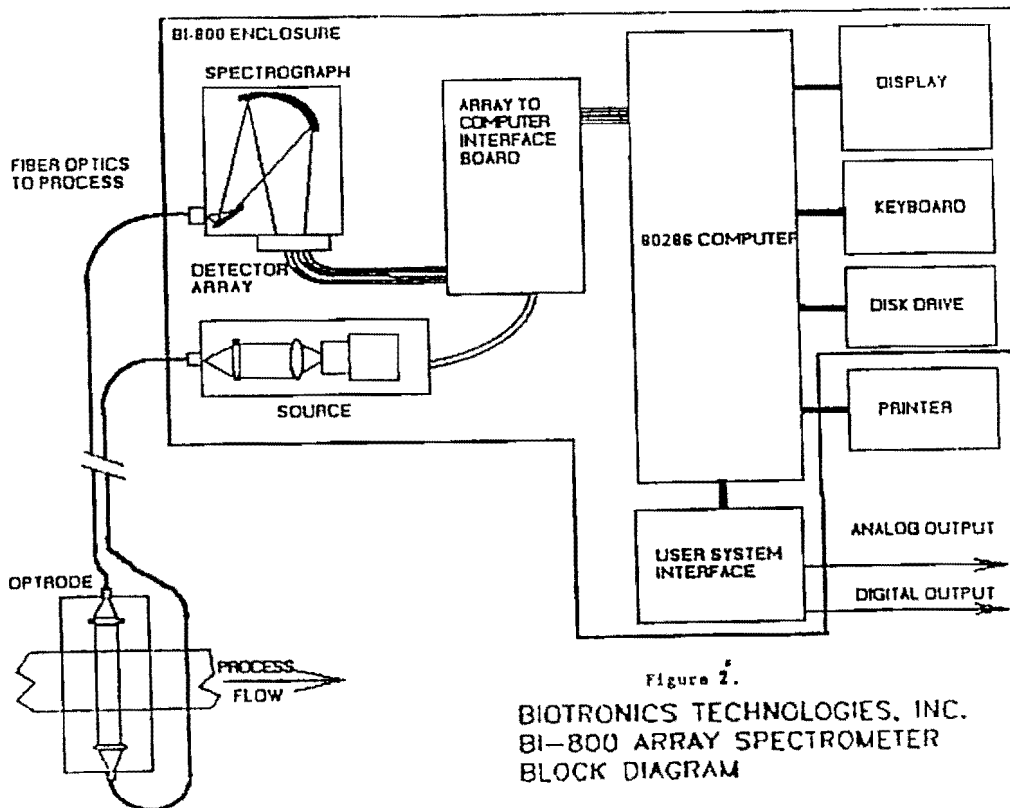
BI-800 ENCLOSURE

SPECTROGRAPH

FIBER OPTICS TO PROCESS

DETECTOR ARRAY

ARRAY TO COMPUTER INTERFACE BOARD

80286 COMPUTER

DISPLAY

KEYBOARD

DISK DRIVE

PRINTER

SOURCE

OPTRODE

USER SYSTEM INTERFACE

ANALOG OUTPUT

DIGITAL OUTPUT

PROCESS FLOW

Figure 2.

BIOTRONICS TECHNOLOGIES, INC.
BI–800 ARRAY SPECTROMETER
BLOCK DIAGRAM